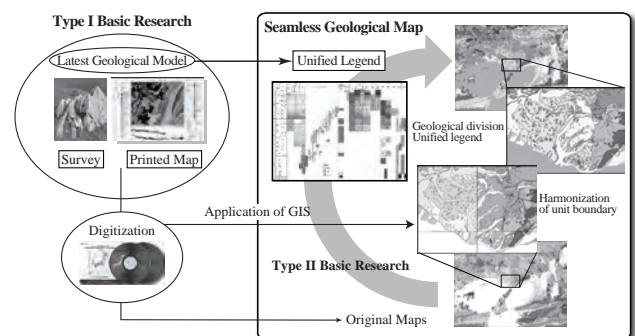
Type I Basic Research

Latest Geological Model

Survey

Printed Map

Digitization

Seamless Geological Map

Unified Legend

Geological division
Unified legend

Harmonization of unit boundary

Application of GIS

Type II Basic Research

Original Maps